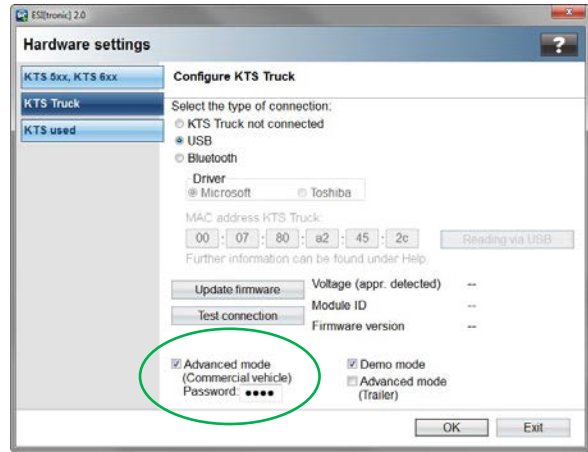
ESI[tronic] 2.0

Hardware settings

?

KTS 5xx, KTS 6xx

KTS Truck

KTS used

Configure KTS Truck

Select the type of connection:

KTS Truck not connected

USB

Bluetooth

Driver

Microsoft

Toshiba

MAC address KTS Truck:

00 : 07 : 80 : a2 : 45 : 2c

Reading via USB

Further information can be found under Help.

Update firmware

Test connection

Voltage (appr. detected) --

Module ID --

Firmware version --

Advanced mode (Commercial vehicle)

Password: ●●●●

Demo mode

Advanced mode (Trailer)

OK

Exit